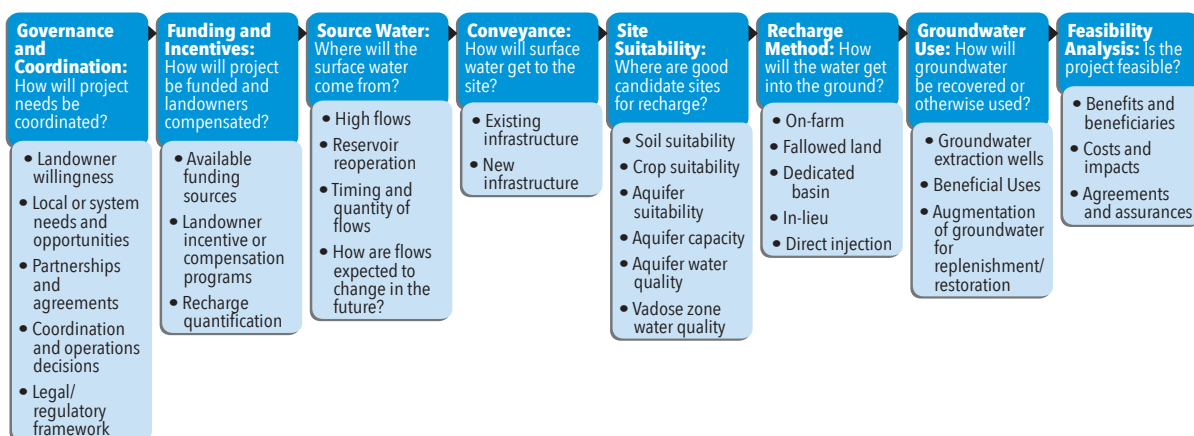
Governance and Coordination: How will project needs be coordinated?

• Landowner willingness
• Local or system needs and opportunities
• Partnerships and agreements
• Coordination and operations decisions
• Legal/ regulatory framework

Funding and Incentives: How will project be funded and landowners compensated?

• Available funding sources
• Landowner incentive or compensation programs
• Recharge quantification

Source Water: Where will the surface water come from?

• High flows
• Reservoir reoperation
• Timing and quantity of flows
• How are flows expected to change in the future?

Conveyance: How will surface water get to the site?

• Existing infrastructure
• New infrastructure

Site Suitability: Where are good candidate sites for recharge?

• Soil suitability
• Crop suitability
• Aquifer suitability
• Aquifer capacity
• Aquifer water quality
• Vadose zone water quality

Recharge Method: How will the water get into the ground?

• On-farm
• Fallowed land
• Dedicated basin
• In-lieu
• Direct injection

Groundwater Use: How will groundwater be recovered or otherwise used?

• Groundwater extraction wells
• Beneficial Uses
• Augmentation of groundwater for replenishment/ restoration

Feasibility Analysis: Is the project feasible?

• Benefits and beneficiaries
• Costs and impacts
• Agreements and assurances